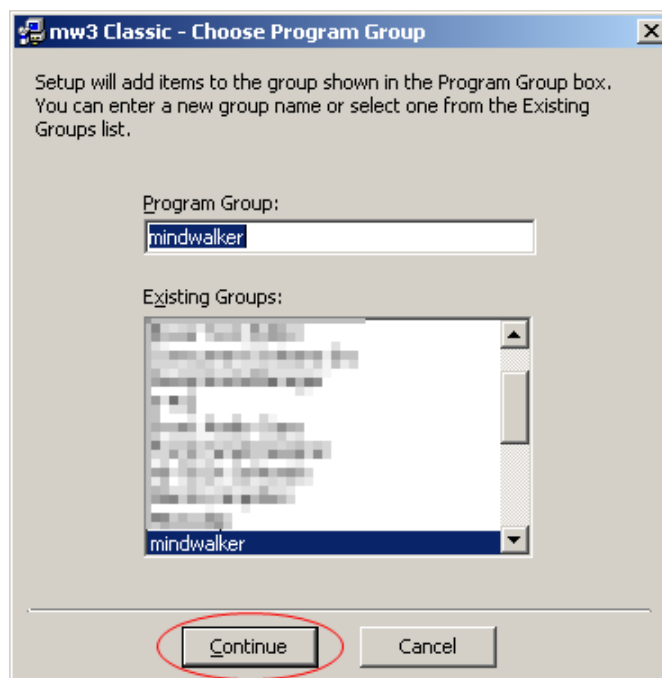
mw3 Classic - Choose Program Group

Setup will add items to the group shown in the Program Group box. You can enter a new group name or select one from the Existing Groups list.

Program Group:

mindwalker

Existing Groups:

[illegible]
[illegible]
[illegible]
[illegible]
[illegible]
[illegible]
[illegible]
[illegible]
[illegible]
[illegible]
mindwalker

Continue

Cancel